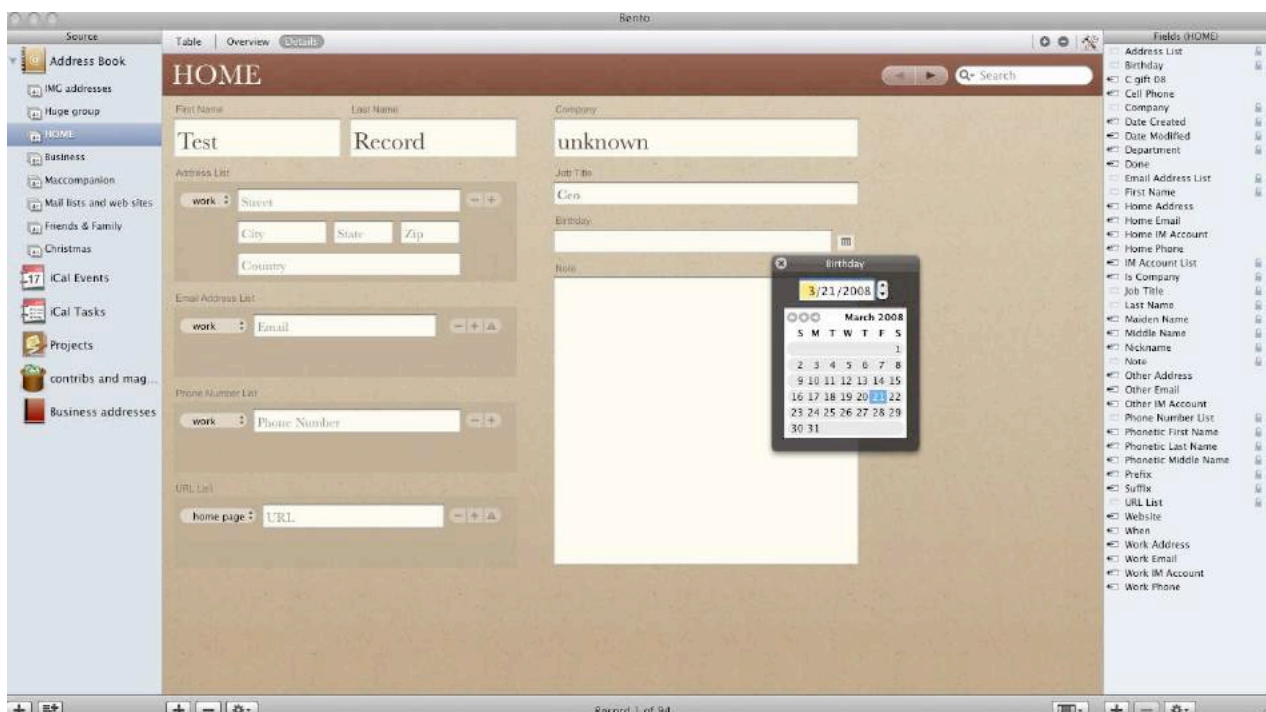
Bento

Source
Address Book
IMG addresses
Huge group
HOME
Business
Maccompanion
Mail lists and web sites
Friends & Family
Christmas
17 iCal Events
iCal Tasks
Projects
contribs and mag...
Business addresses

Table | Overview | Details

HOME

Q- Search

First Name
Test
Last Name
Record
Company
unknown

Address List
work Street
City State Zip
Country

Job Title
Ceo
Birthday

Note

Email Address List
work Email

Phone Number List
work Phone Number

URL List
home page URL

Birthday
3/21/2008
March 2008
| S | M | T | W | T | F | S |
|---|---|---|---|---|---|---|
| | | | | | | 1 |
| 2 | 3 | 4 | 5 | 6 | 7 | 8 |
| 9 | 10 | 11 | 12 | 13 | 14 | 15 |
| 16 | 17 | 18 | 19 | 20 | 21 | 22 |
| 23 | 24 | 25 | 26 | 27 | 28 | 29 |
| 30 | 31 | | | | | |

Fields (HOME)
Address List
Birthday
C gift 08
Cell Phone
Company
Date Created
Date Modified
Department
Done
Email Address List
First Name
Home Address
Home Email
Home IM Account
Home Phone
IM Account List
Is Company
Job Title
Last Name
Maiden Name
Middle Name
Nickname
Note
Other Address
Other Email
Other IM Account
Phone Number List
Phonetic First Name
Phonetic Last Name
Phonetic Middle Name
Prefix
Suffix
URL List
Website
When
Work Address
Work Email
Work IM Account
Work Phone

Record 1 of 94